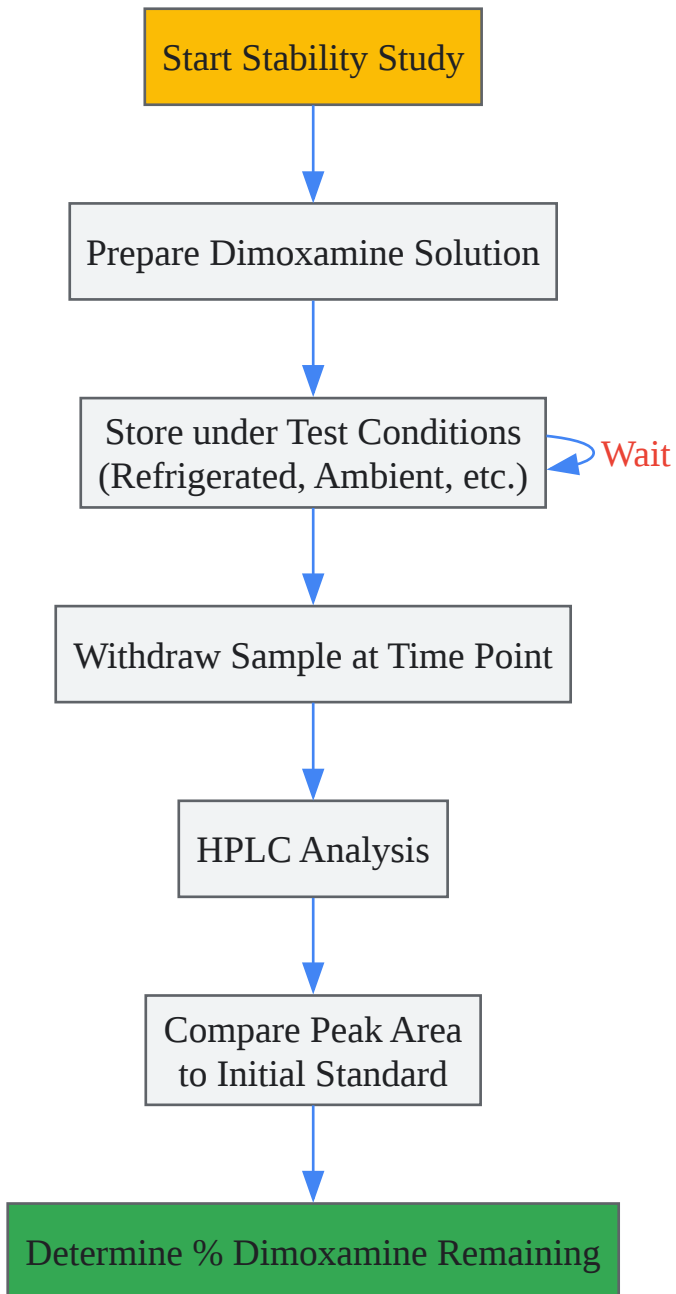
Start Stability Study

Prepare Dimoxamine Solution

Store under Test Conditions (Refrigerated, Ambient, etc.)

Wait

Withdraw Sample at Time Point

HPLC Analysis

Compare Peak Area to Initial Standard

Determine % Dimoxamine Remaining